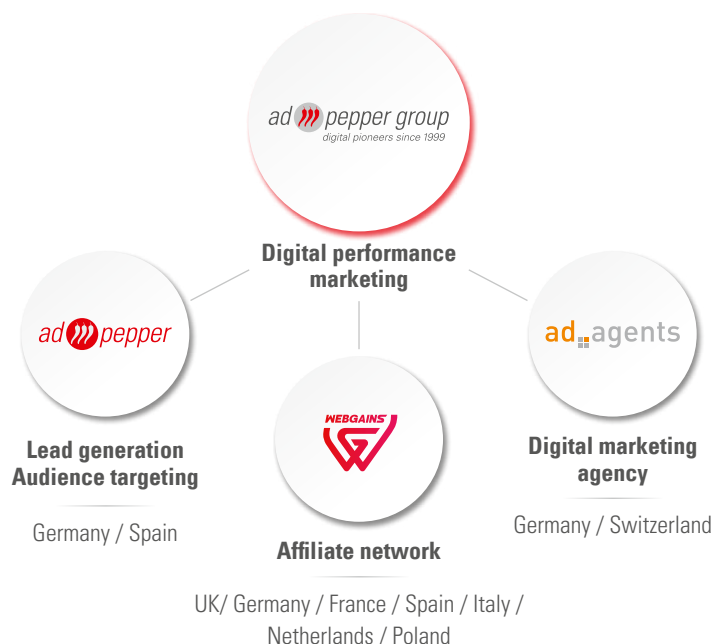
ad pepper group
digital pioneers since 1999

Digital performance marketing

ad pepper

Lead generation
Audience targeting

Germany / Spain

WEBGAINS

Affiliate network

UK/ Germany / France / Spain / Italy / Netherlands / Poland

ad agents

Digital marketing agency

Germany / Switzerland